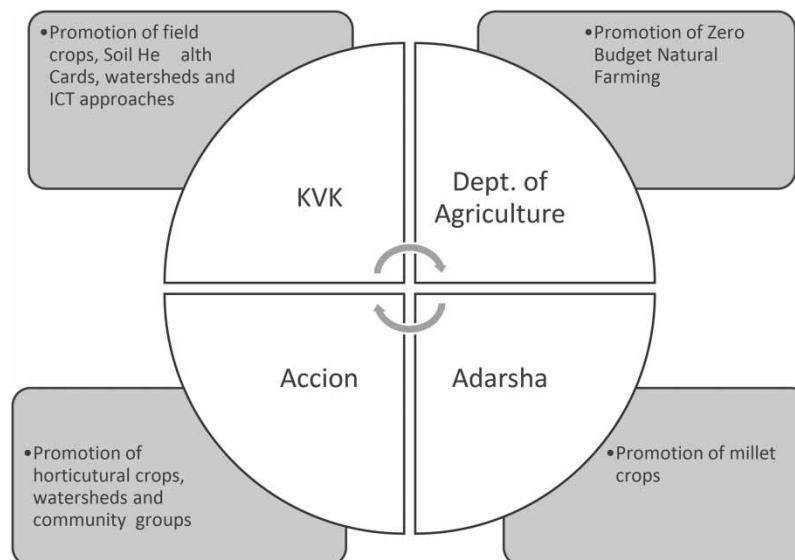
•Promotion of field crops, Soil He alth Cards, watersheds and ICT approaches

•Promotion of Zero Budget Natural Farming

KVK

Dept. of Agriculture

Accion

Adarsha

•Promotion of horticultural crops, watersheds and community groups

•Promotion of millet crops